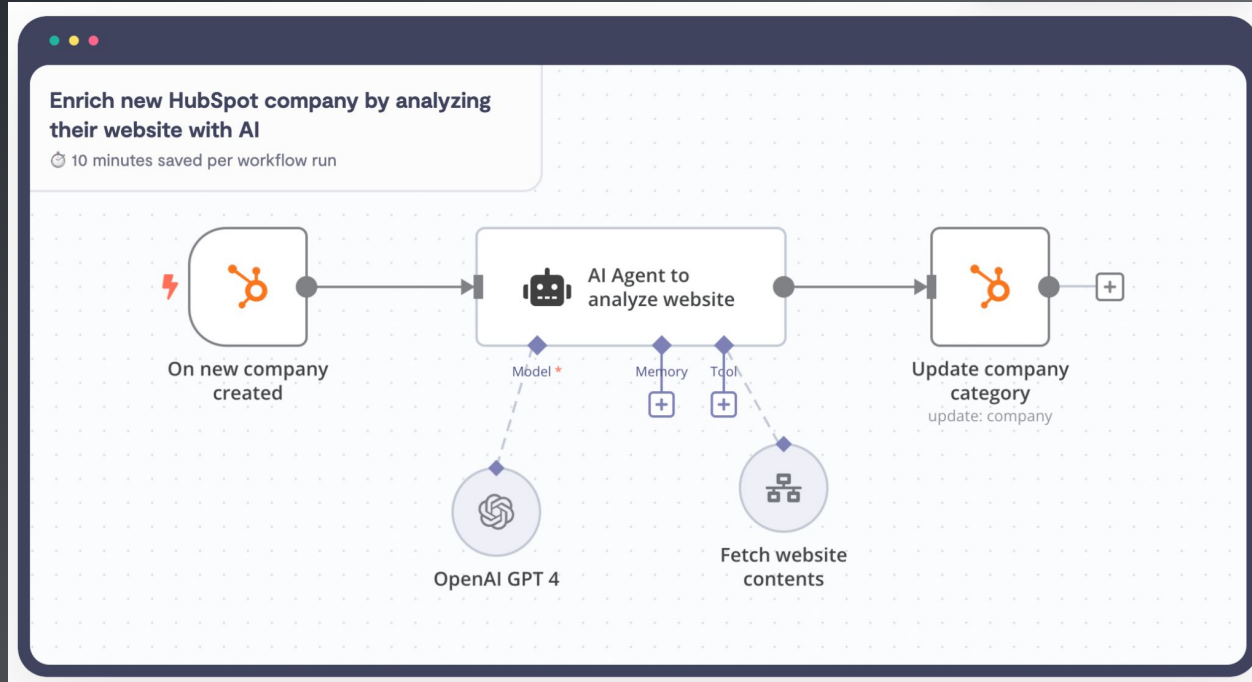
Enrich new HubSpot company by analyzing their website with AI

10 minutes saved per workflow run

On new company created

AI Agent to analyze website

Model *

Memory

Tool

Update company category

update: company

OpenAI GPT 4

Fetch website contents